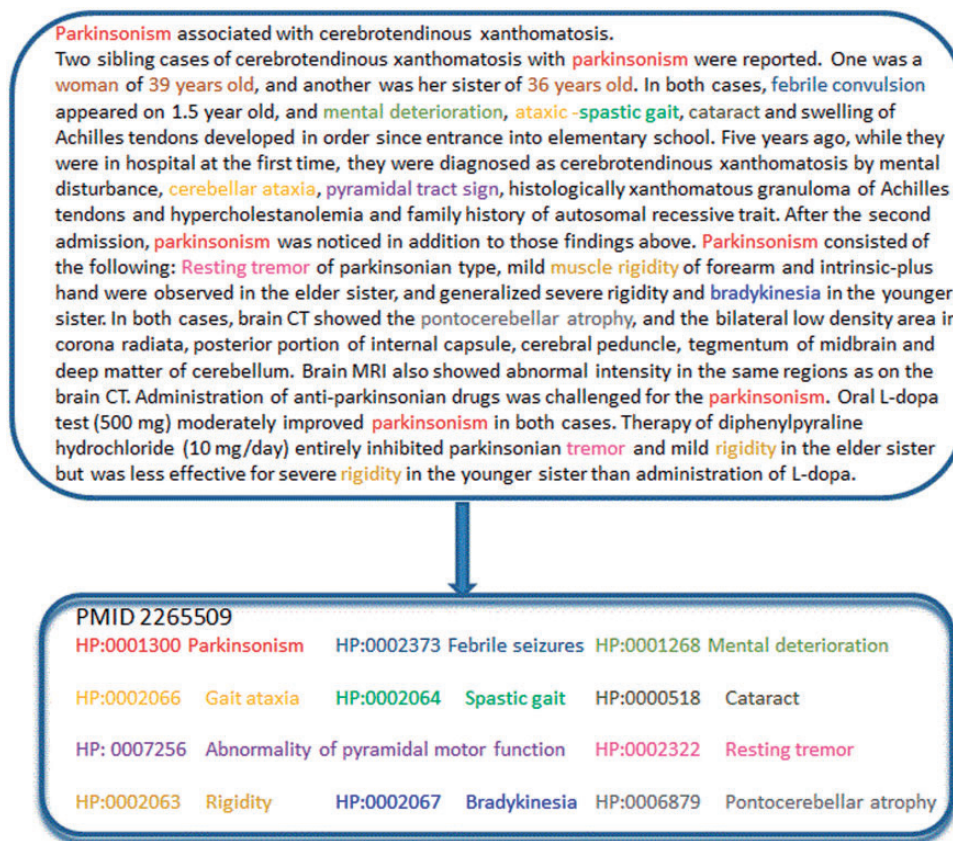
Parkinsonism associated with cerebrotendinous xanthomatosis.
Two sibling cases of cerebrotendinous xanthomatosis with parkinsonism were reported. One was a woman of 39 years old, and another was her sister of 36 years old. In both cases, febrile convulsion appeared on 1.5 year old, and mental deterioration, ataxic -spastic gait, cataract and swelling of Achilles tendons developed in order since entrance into elementary school. Five years ago, while they were in hospital at the first time, they were diagnosed as cerebrotendinous xanthomatosis by mental disturbance, cerebellar ataxia, pyramidal tract sign, histologically xanthomatous granuloma of Achilles tendons and hypercholestanolemia and family history of autosomal recessive trait. After the second admission, parkinsonism was noticed in addition to those findings above. Parkinsonism consisted of the following: Resting tremor of parkinsonian type, mild muscle rigidity of forearm and intrinsic-plus hand were observed in the elder sister, and generalized severe rigidity and bradykinesia in the younger sister. In both cases, brain CT showed the pontocerebellar atrophy, and the bilateral low density area in corona radiata, posterior portion of internal capsule, cerebral peduncle, tegmentum of midbrain and deep matter of cerebellum. Brain MRI also showed abnormal intensity in the same regions as on the brain CT. Administration of anti-parkinsonian drugs was challenged for the parkinsonism. Oral L-dopa test (500 mg) moderately improved parkinsonism in both cases. Therapy of diphenylpyraline hydrochloride (10 mg/day) entirely inhibited parkinsonian tremor and mild rigidity in the elder sister but was less effective for severe rigidity in the younger sister than administration of L-dopa.

PMID 2265509
HP:0001300 Parkinsonism HP:0002373 Febrile seizures HP:0001268 Mental deterioration
HP:0002066 Gait ataxia HP:0002064 Spastic gait HP:0000518 Cataract
HP: 0007256 Abnormality of pyramidal motor function HP:0002322 Resting tremor
HP:0002063 Rigidity HP:0002067 Bradykinesia HP:0006879 Pontocerebellar atrophy